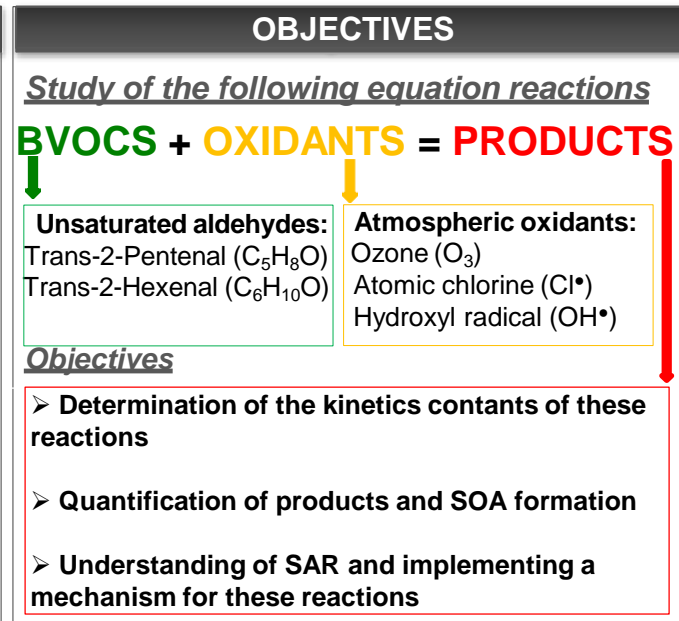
OBJECTIVES

Study of the following equation reactions

BVOCS + OXIDANTS = PRODUCTS

Unsaturated aldehydes:
Trans-2-Pentenal ($C_5H_8O$)
Trans-2-Hexenal ($C_6H_{10}O$)

Atmospheric oxidants:
Ozone ($O_3$)
Atomic chlorine (Cl•)
Hydroxyl radical (OH•)

Objectives

➢ Determination of the kinetics contants of these reactions

➢ Quantification of products and SOA formation

➢ Understanding of SAR and implementing a mechanism for these reactions